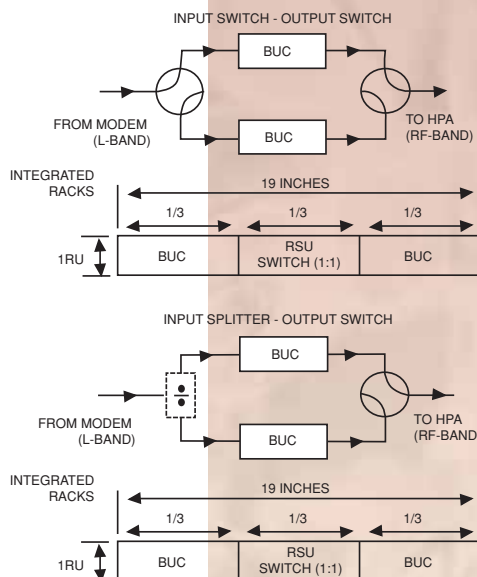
INPUT SWITCH - OUTPUT SWITCH

BUC

BUC

FROM MODEM (L-BAND)

TO HPA (RF-BAND)

INTEGRATED RACKS

19 INCHES

1/3

1/3

1/3

1RU

BUC

RSU SWITCH (1:1)

BUC

INPUT SPLITTER - OUTPUT SWITCH

BUC

BUC

FROM MODEM (L-BAND)

TO HPA (RF-BAND

INTEGRATED RACKS

19 INCHES

1/3

1/3

1/3

1RU

BUC

RSU SWITCH (1:1)

BUC